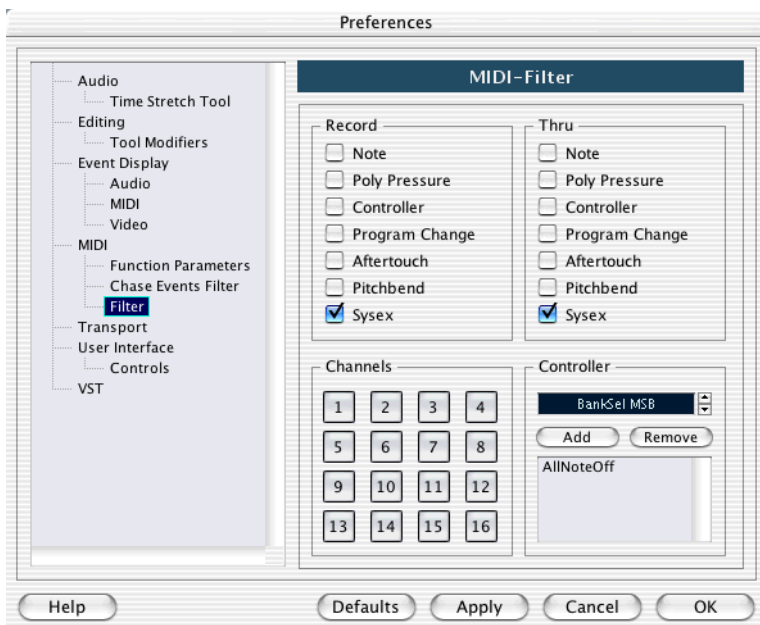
Preferences

Audio
Time Stretch Tool
Editing
Tool Modifiers
Event Display
Audio
MIDI
Video
MIDI
Function Parameters
Chase Events Filter
Filter
Transport
User Interface
Controls
VST

MIDI-Filter

Record
Note
Poly Pressure
Controller
Program Change
Aftertouch
Pitchbend
Sysex

Thru
Note
Poly Pressure
Controller
Program Change
Aftertouch
Pitchbend
Sysex

Channels
1 2 3 4
5 6 7 8
9 10 11 12
13 14 15 16

Controller
BankSel MSB
Add
Remove
AllNoteOff

Help
Defaults
Apply
Cancel
OK